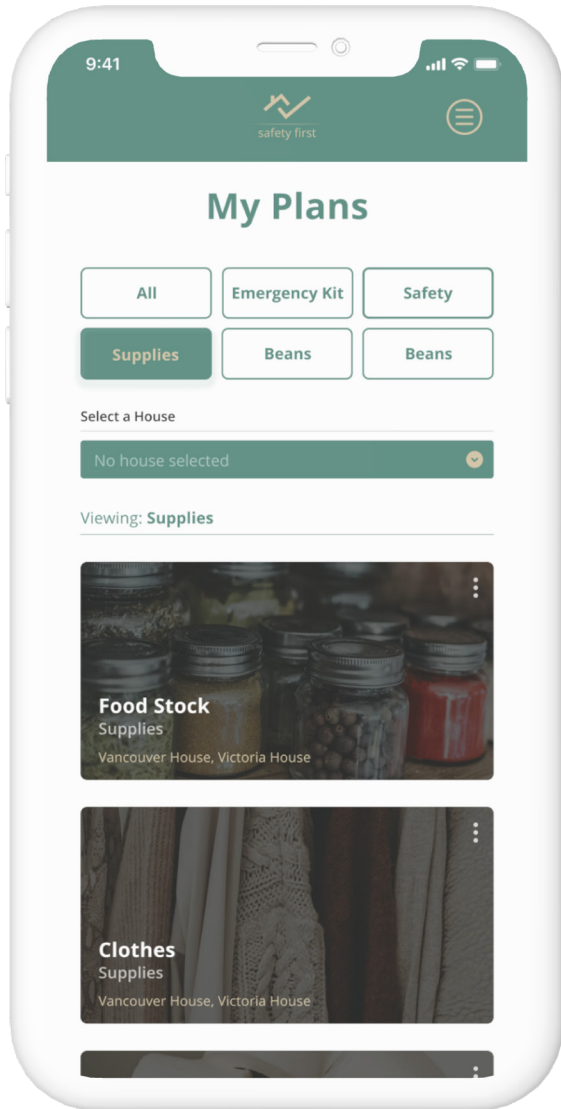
9:41

safety first

My Plans

All
Emergency Kit
Safety
Supplies
Beans
Beans

Select a House

No house selected

Viewing: Supplies

Food Stock
Supplies
Vancouver House, Victoria House

Clothes
Supplies
Vancouver House, Victoria House